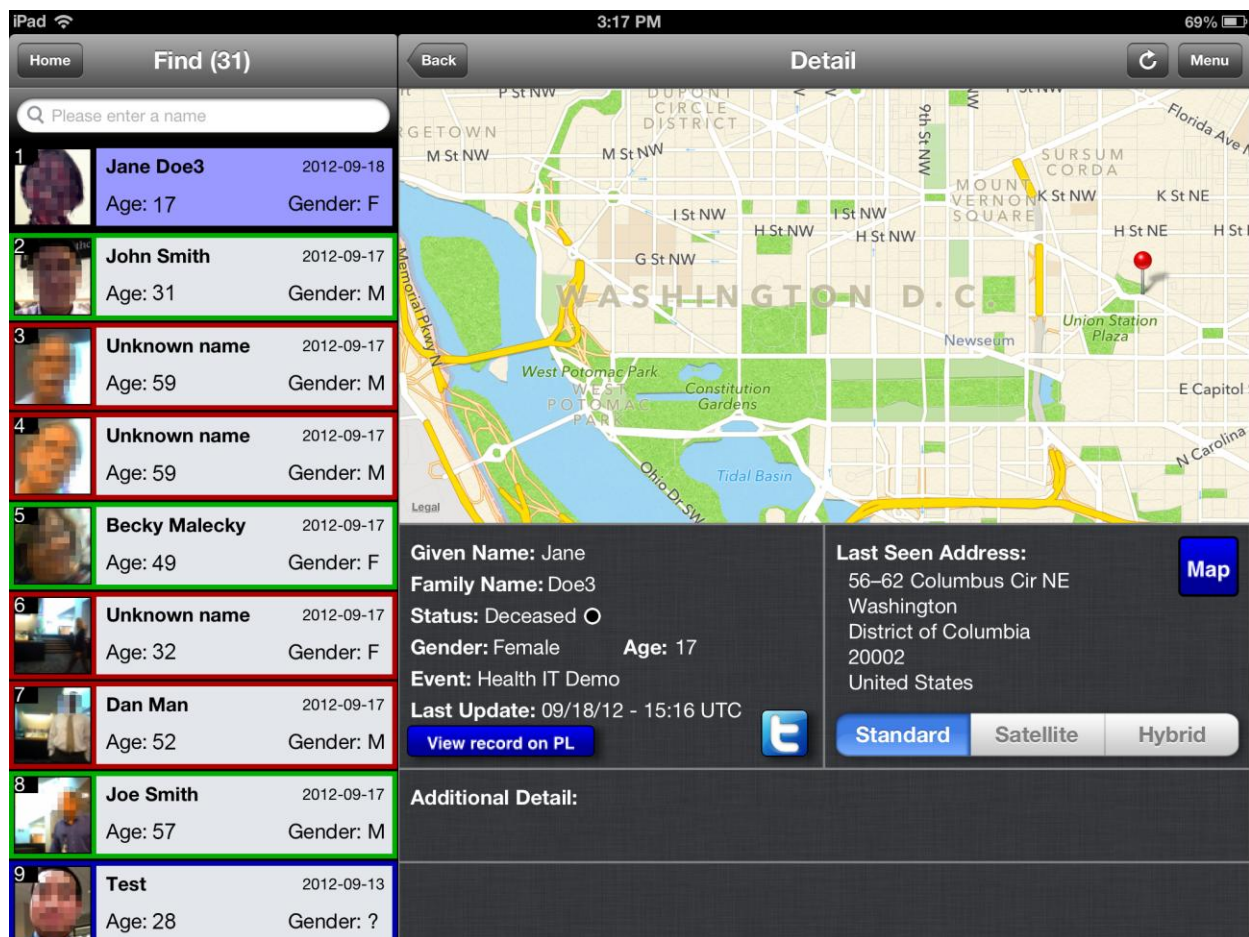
iPad 3:17 PM 69%

Home Find (31)

Please enter a name

1 Jane Doe3 2012-09-18
Age: 17 Gender: F

2 John Smith 2012-09-17
Age: 31 Gender: M

3 Unknown name 2012-09-17
Age: 59 Gender: M

4 Unknown name 2012-09-17
Age: 59 Gender: M

5 Becky Malecky 2012-09-17
Age: 49 Gender: F

6 Unknown name 2012-09-17
Age: 32 Gender: F

7 Dan Man 2012-09-17
Age: 52 Gender: M

8 Joe Smith 2012-09-17
Age: 57 Gender: M

9 Test 2012-09-13
Age: 28 Gender: ?

Back Detail Menu

P St NW DUPONT CIRCLE DISTRICT GETOWN M St NW M St NW 9th St NW SURSUM CORDA Florida Ave N MOUNT VERNON SQUARE K St NW K St NE I St NW I St NW H St NW H St NW H St NE H St G St NW WASHINGTON D.C. Memorial Pkwy N Union Station Plaza Newseum West Potomac Park WEST POTOMAC PARK Constitution Gardens E Capitol S N Carolina Tidal Basin Ohio Dr SW Legal

Given Name: Jane
Family Name: Doe3
Status: Deceased
Gender: Female Age: 17
Event: Health IT Demo
Last Update: 09/18/12 - 15:16 UTC
View record on PL

Last Seen Address:
56–62 Columbus Cir NE
Washington
District of Columbia
20002
United States

Map

Standard Satellite Hybrid

Additional Detail: